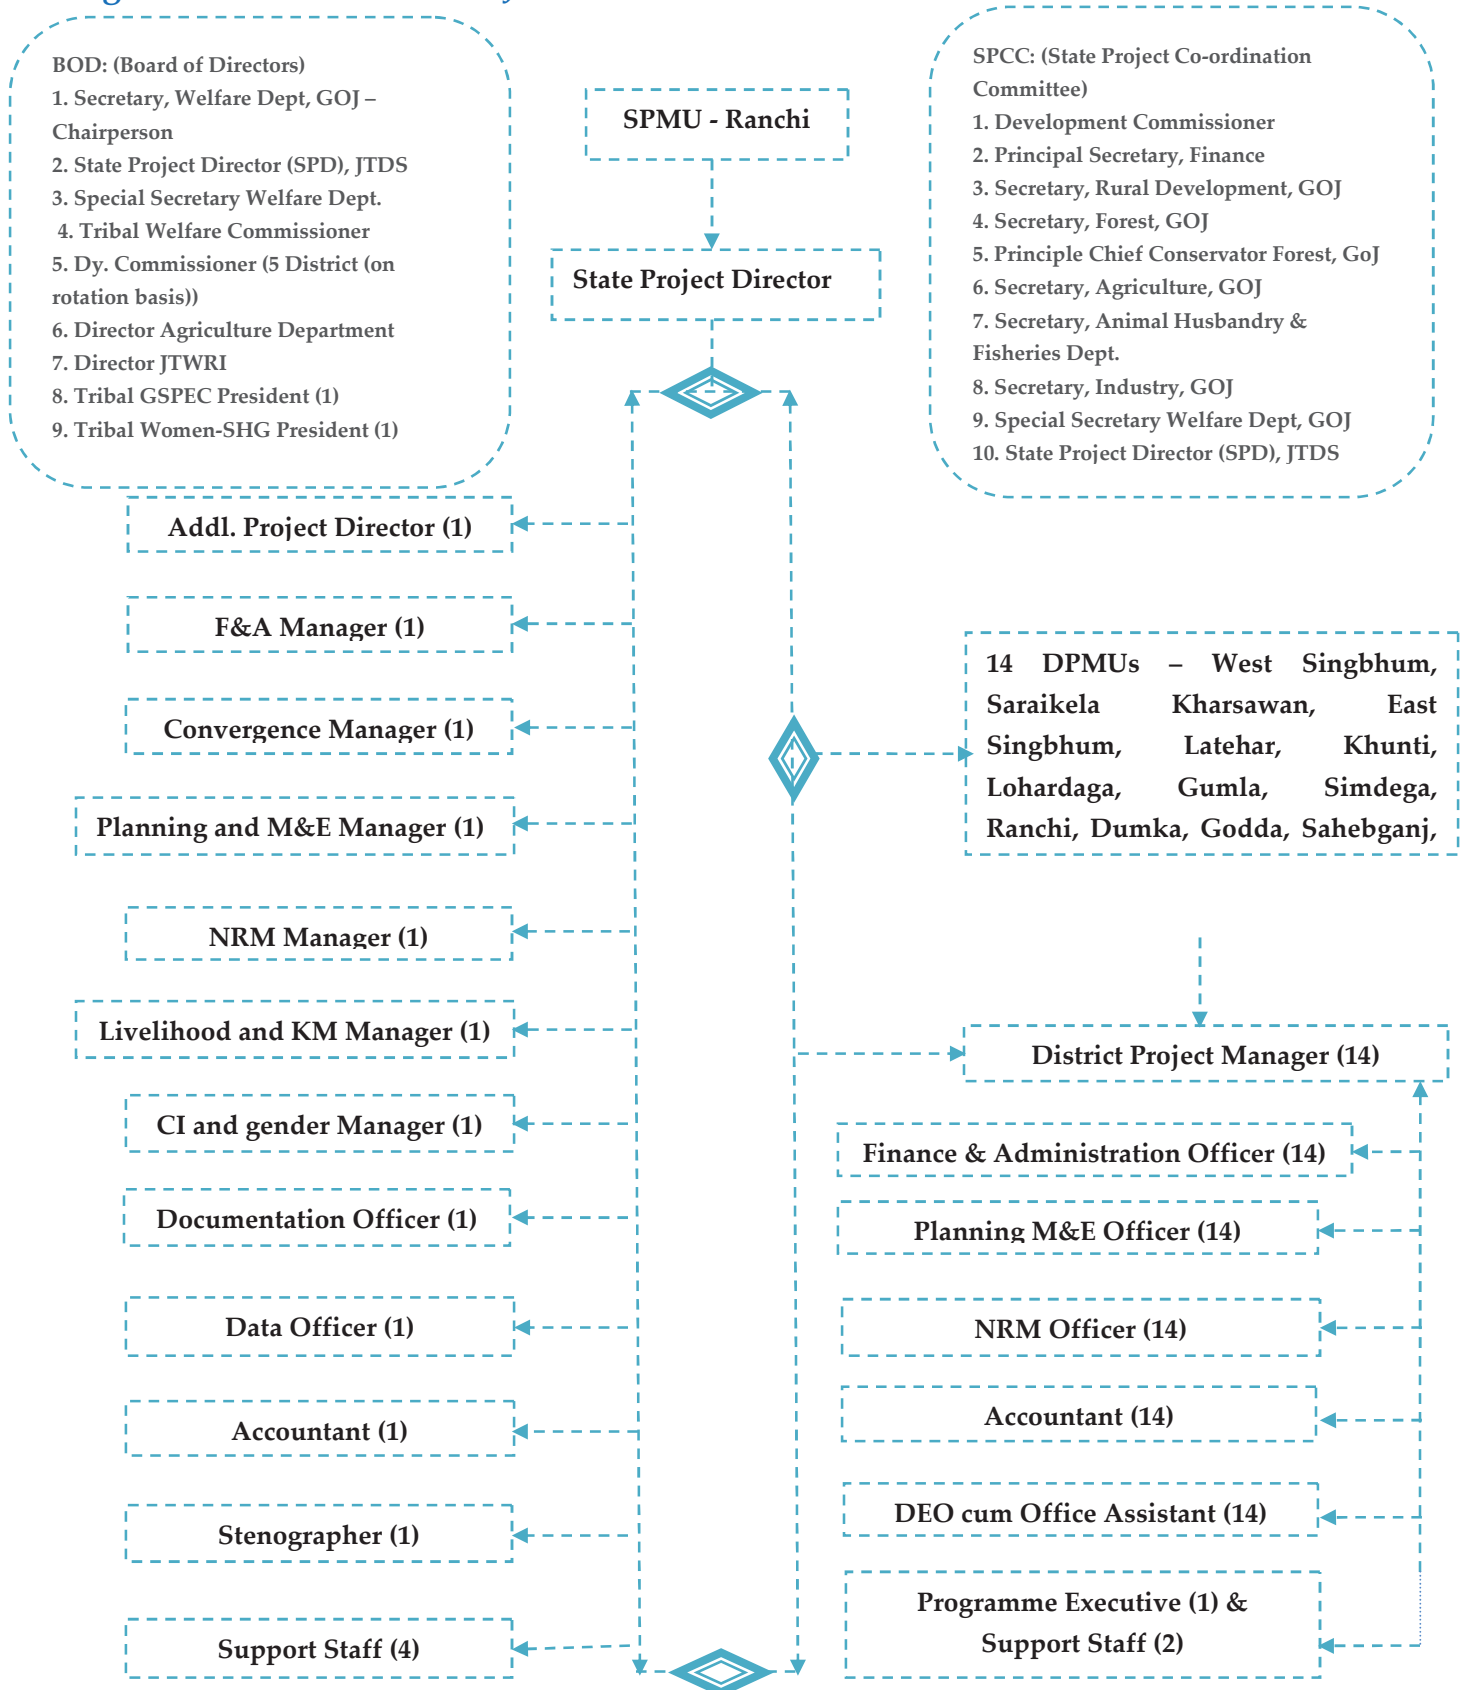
BOD: (Board of Directors)
1. Secretary, Welfare Dept, GOJ – Chairperson
2. State Project Director (SPD), JTDS
3. Special Secretary Welfare Dept.
4. Tribal Welfare Commissioner
5. Dy. Commissioner (5 District (on rotation basis))
6. Director Agriculture Department
7. Director JTWRI
8. Tribal GSPEC President (1)
9. Tribal Women-SHG President (1)

SPMU - Ranchi

State Project Director

SPCC: (State Project Co-ordination Committee)
1. Development Commissioner
2. Principal Secretary, Finance
3. Secretary, Rural Development, GOJ
4. Secretary, Forest, GOJ
5. Principle Chief Conservator Forest, GoJ
6. Secretary, Agriculture, GOJ
7. Secretary, Animal Husbandry & Fisheries Dept.
8. Secretary, Industry, GOJ
9. Special Secretary Welfare Dept, GOJ
10. State Project Director (SPD), JTDS

Addl. Project Director (1)

F&A Manager (1)

Convergence Manager (1)

Planning and M&E Manager (1)

NRM Manager (1)

Livelihood and KM Manager (1)

CI and gender Manager (1)

Documentation Officer (1)

Data Officer (1)

Accountant (1)

Stenographer (1)

Support Staff (4)

14 DPMUs – West Singbhum, Saraikela Kharsawan, East Singbhum, Latehar, Khunti, Lohardaga, Gumla, Simdega, Ranchi, Dumka, Godda, Sahebganj,

District Project Manager (14)

Finance & Administration Officer (14)

Planning M&E Officer (14)

NRM Officer (14)

Accountant (14)

DEO cum Office Assistant (14)

Programme Executive (1) & Support Staff (2)